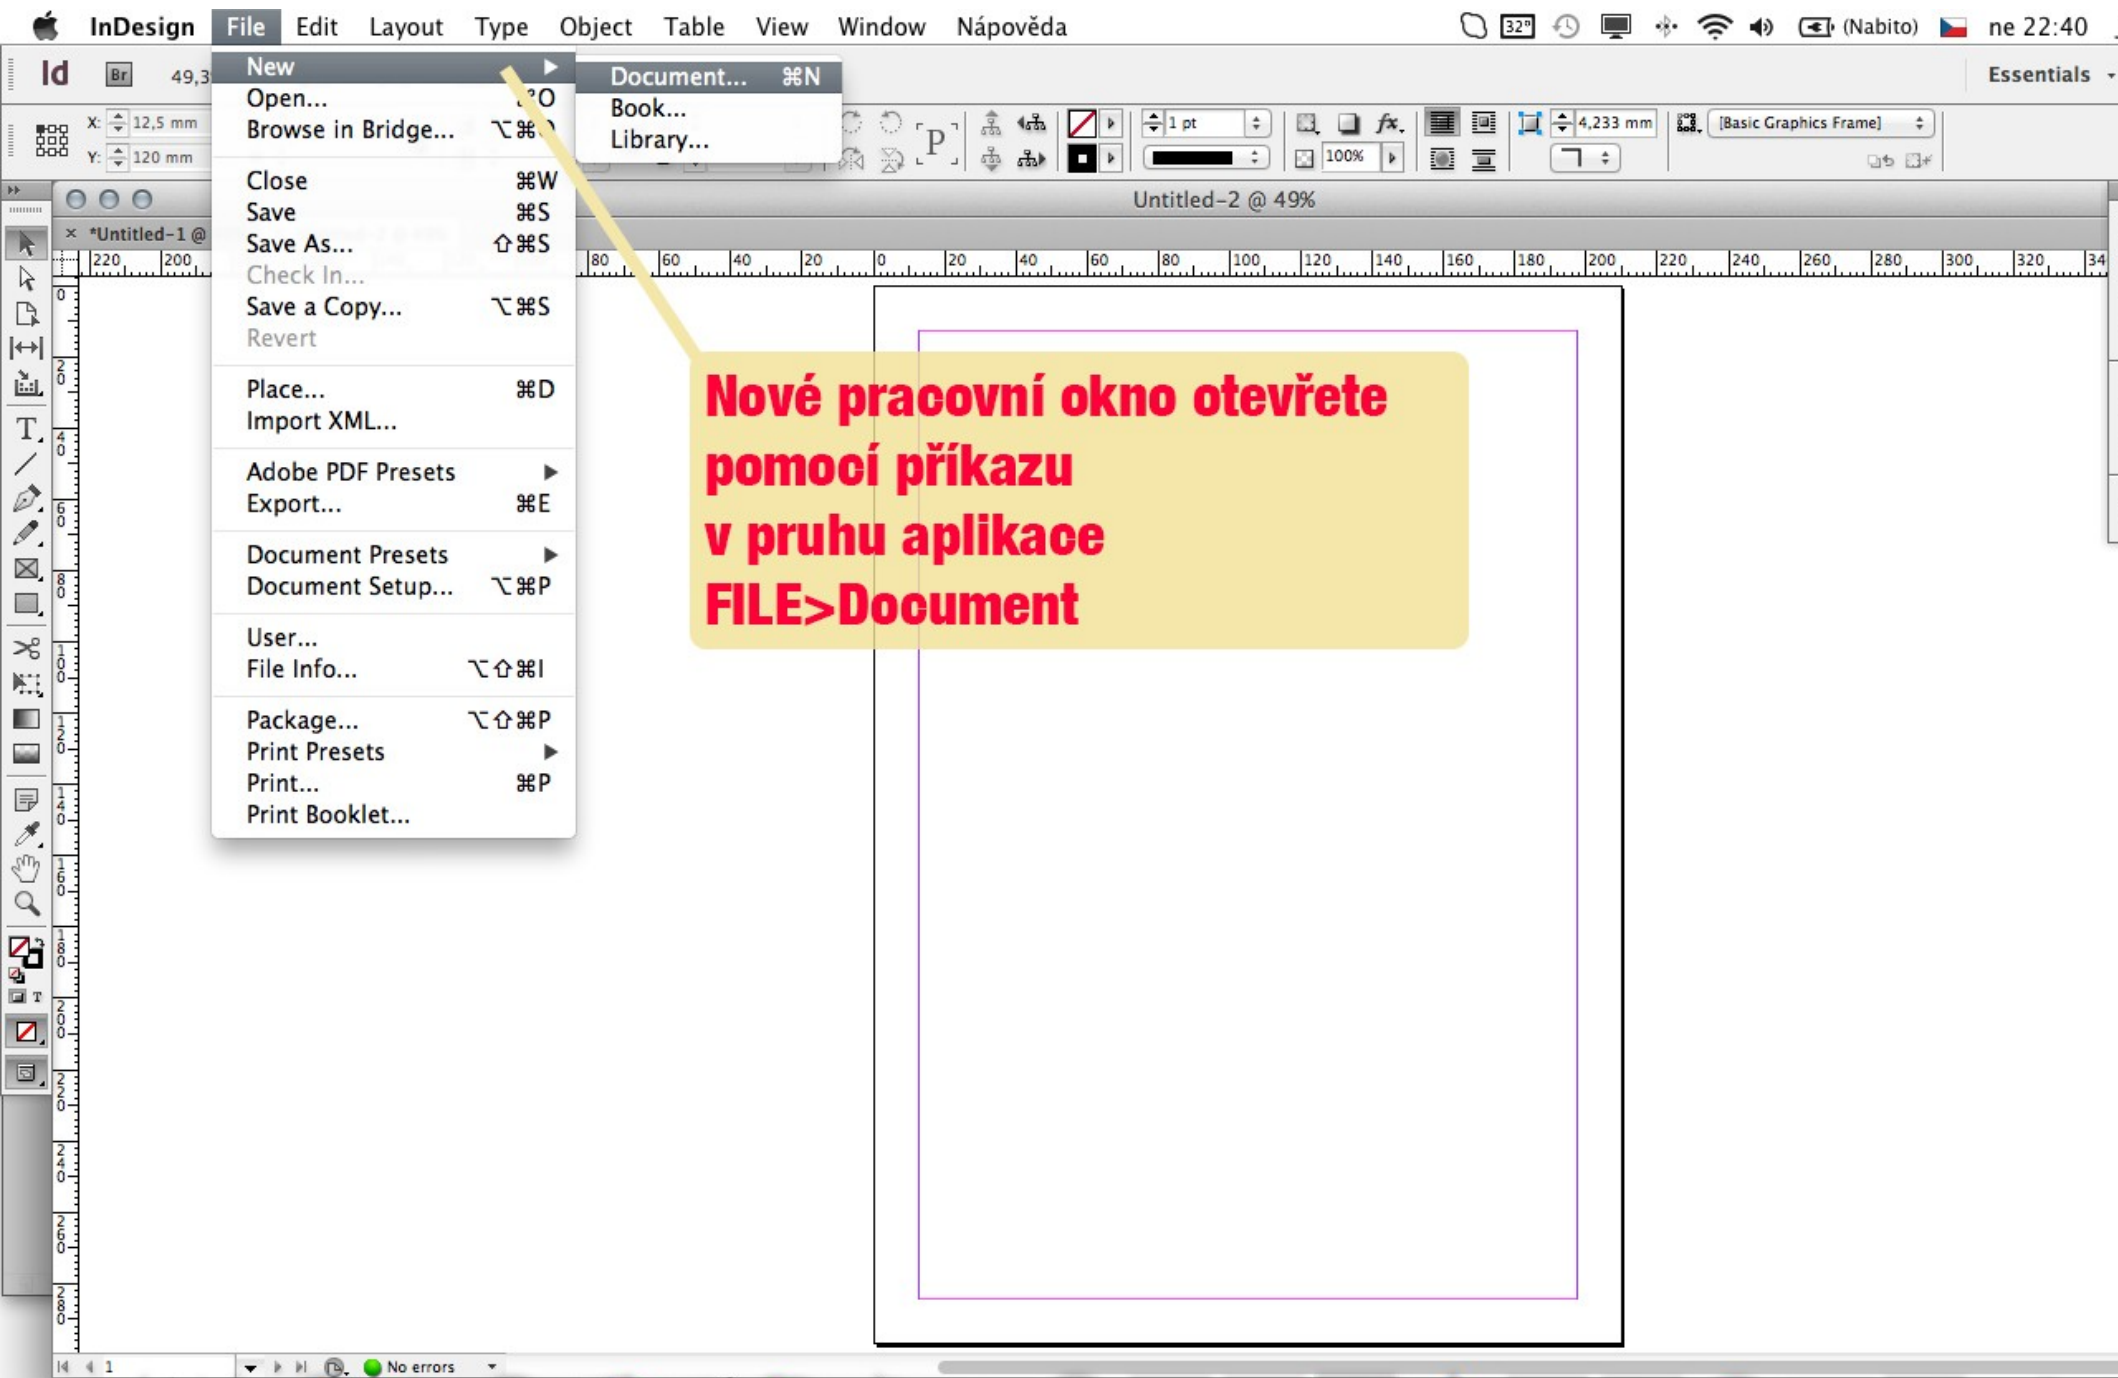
InDesign File Edit Layout Type Object Table View Window Nápověda

32° (Nabito) ne 22:40

Id Br 49,3

Essentials

X: 12,5 mm
Y: 120 mm

1 pt
100%
4,233 mm
[Basic Graphics Frame]

New
Open... ⌘O
Browse in Bridge... ⌥⌘O
Close ⌘W
Save ⌘S
Save As... ⇧⌘S
Check In...
Save a Copy... ⌥⌘S
Revert
Place... ⌘D
Import XML...
Adobe PDF Presets
Export... ⌘E
Document Presets
Document Setup... ⌥⌘P
User...
File Info... ⌥⇧⌘I
Package... ⌥⇧⌘P
Print Presets
Print... ⌘P
Print Booklet...

Document... ⌘N
Book...
Library...

Untitled-2 @ 49%

*Untitled-1 @

220 200 80 60 40 20 0 20 40 60 80 100 120 140 160 180 200 220 240 260 280 300 320 34

Nové pracovní okno otevřete pomocí příkazu v pruhu aplikace FILE>Document

1 No errors